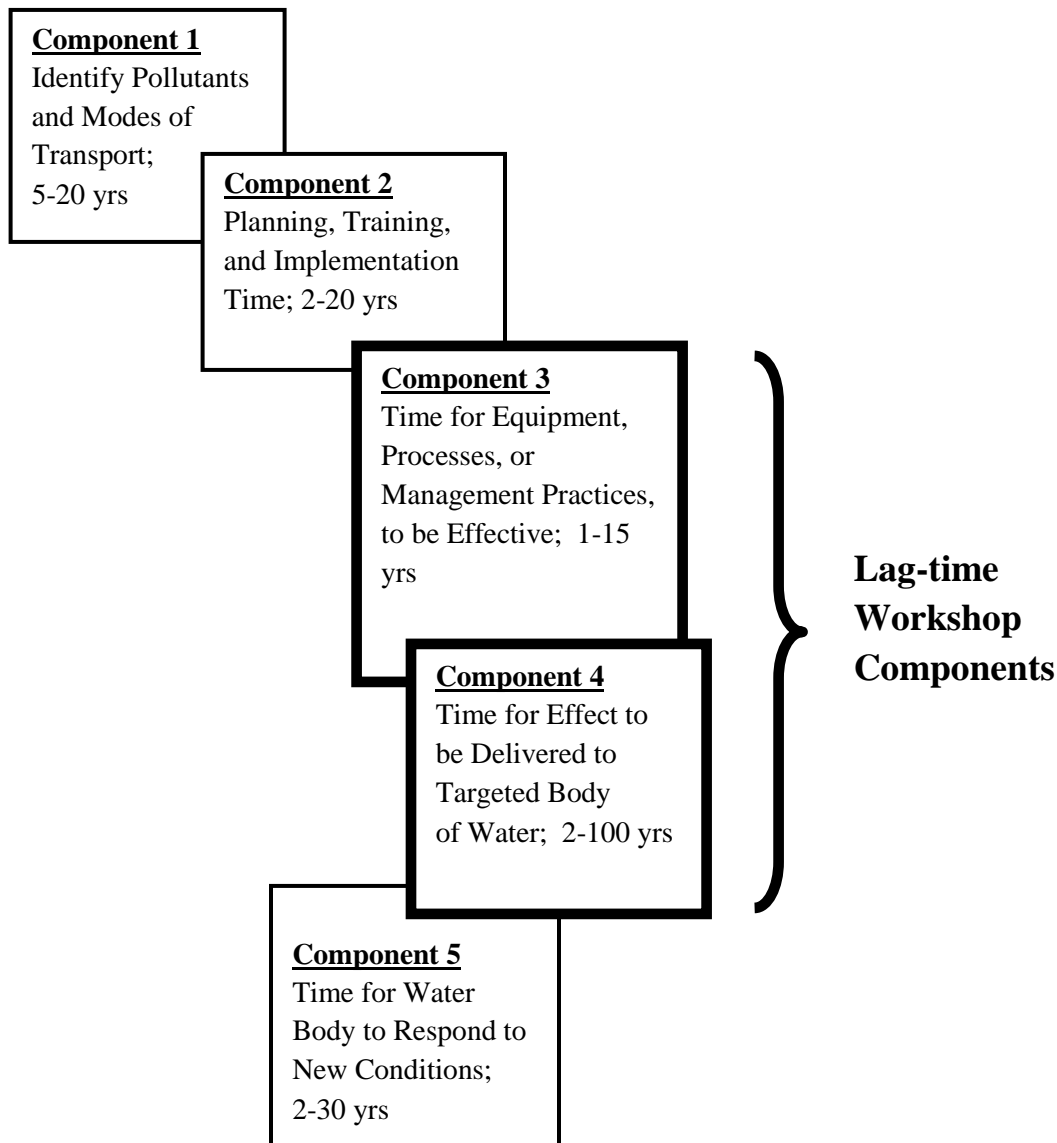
**Component 1**
Identify Pollutants and Modes of Transport; 5-20 yrs

**Component 2**
Planning, Training, and Implementation Time; 2-20 yrs

**Component 3**
Time for Equipment, Processes, or Management Practices, to be Effective; 1-15 yrs

**Component 4**
Time for Effect to be Delivered to Targeted Body of Water; 2-100 yrs

**Lag-time Workshop Components**

**Component 5**
Time for Water Body to Respond to New Conditions; 2-30 yrs